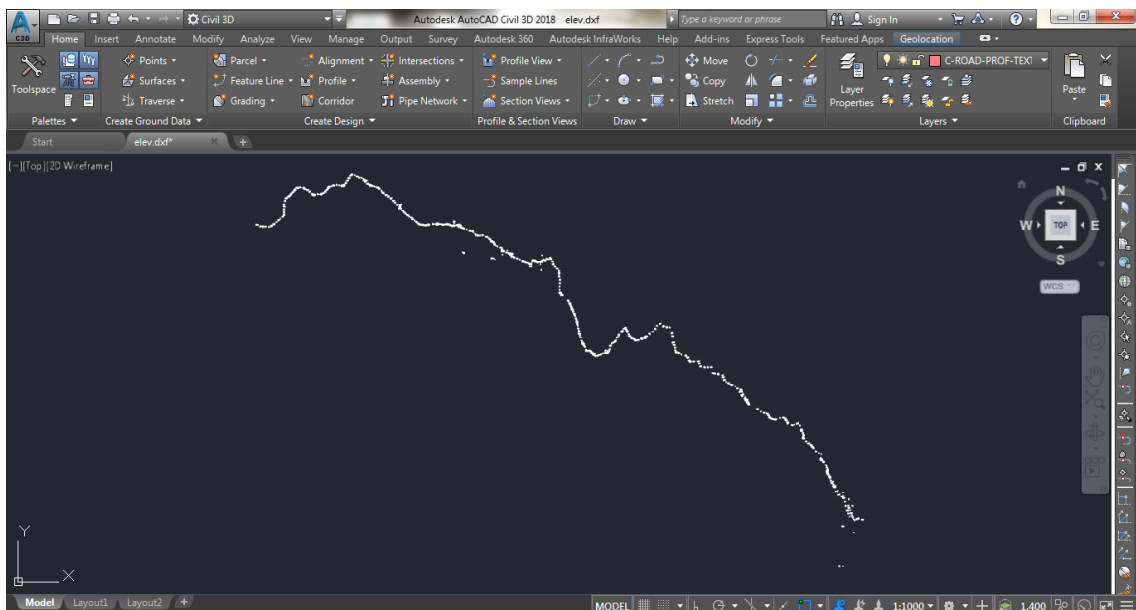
Civil 3D
Autodesk AutoCAD Civil 3D 2018 elev.dxf
Type a keyword or phrase
Sign In
Home Insert Annotate Modify Analyze View Manage Output Survey Autodesk 360 Autodesk InfraWorks Help Add-ins Express Tools Featured Apps Geolocation
Toolspace
Points
Surfaces
Traverse
Parcel
Feature Line
Grading
Profile
Corridor
Alignment
Intersections
Assembly
Pipe Network
Profile View
Sample Lines
Section Views
Move
Copy
Stretch
Layer Properties
C-ROAD-PROF-TEXT
Paste
Palettes
Create Ground Data
Create Design
Profile & Section Views
Draw
Modify
Layers
Clipboard
Start
elev.dxf*
[−][Top][2D Wireframe]
N
W
TOP
E
S
WCS
Y
X
Model Layout1 Layout2
MODEL
1:1000
1.400